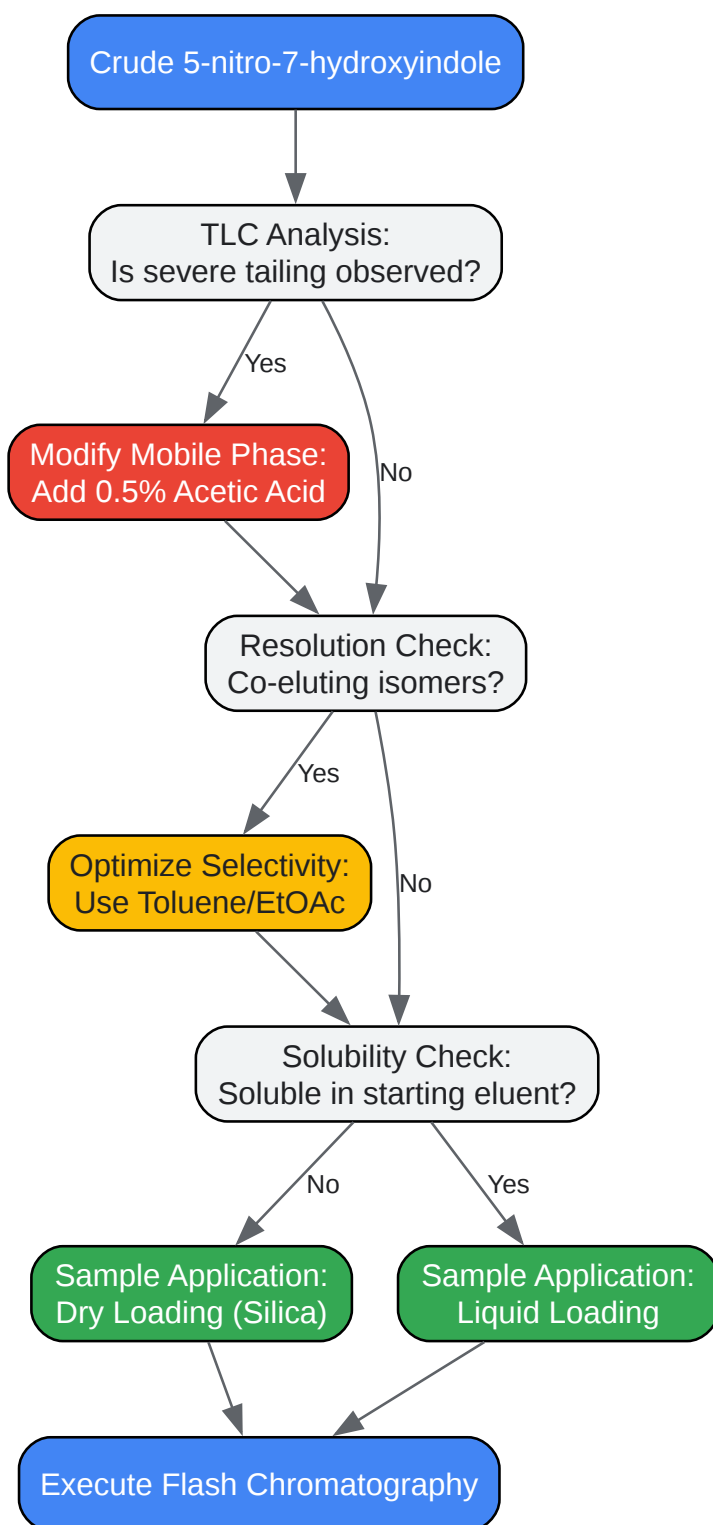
Crude 5-nitro-7-hydroxyindole

TLC Analysis:
Is severe tailing observed?

Yes

No

Modify Mobile Phase:
Add 0.5% Acetic Acid

Resolution Check:
Co-eluting isomers?

Yes

No

Optimize Selectivity:
Use Toluene/EtOAc

Solubility Check:
Soluble in starting eluent?

No

Yes

Sample Application:
Dry Loading (Silica)

Sample Application:
Liquid Loading

Execute Flash Chromatography